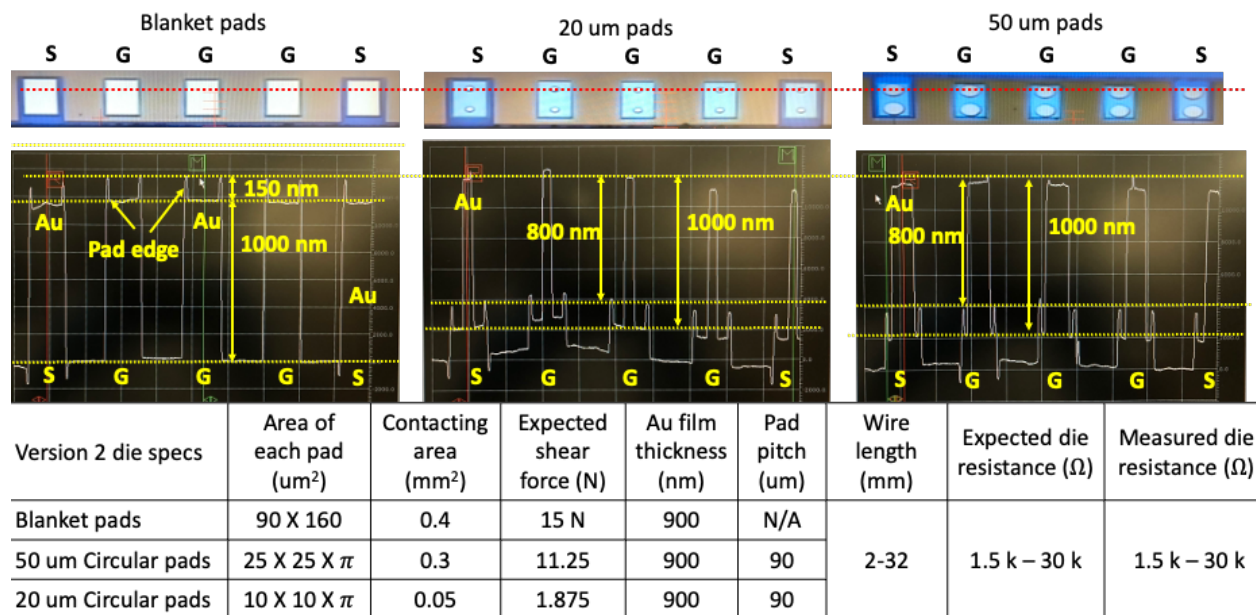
Blanket pads

S G G G S

150 nm

Au

Au

Pad edge

1000 nm

Au

S G G G S

20 um pads

S G G G S

Au

800 nm

1000 nm

S G G G S

50 um pads

S G G G S

Au

800 nm

1000 nm

S G G G S

| Version 2 die specs | Area of each pad (um$^2$) | Contacting area (mm$^2$) | Expected shear force (N) | Au film thickness (nm) | Pad pitch (um) | Wire length (mm) | Expected die resistance (Ω) | Measured die resistance (Ω) |
|---|---|---|---|---|---|---|---|---|
| Blanket pads | 90 X 160 | 0.4 | 15 N | 900 | N/A | 2-32 | 1.5 k – 30 k | 1.5 k – 30 k |
| 50 um Circular pads | 25 X 25 X $\pi$ | 0.3 | 11.25 | 900 | 90 | | | |
| 20 um Circular pads | 10 X 10 X $\pi$ | 0.05 | 1.875 | 900 | 90 | | | |